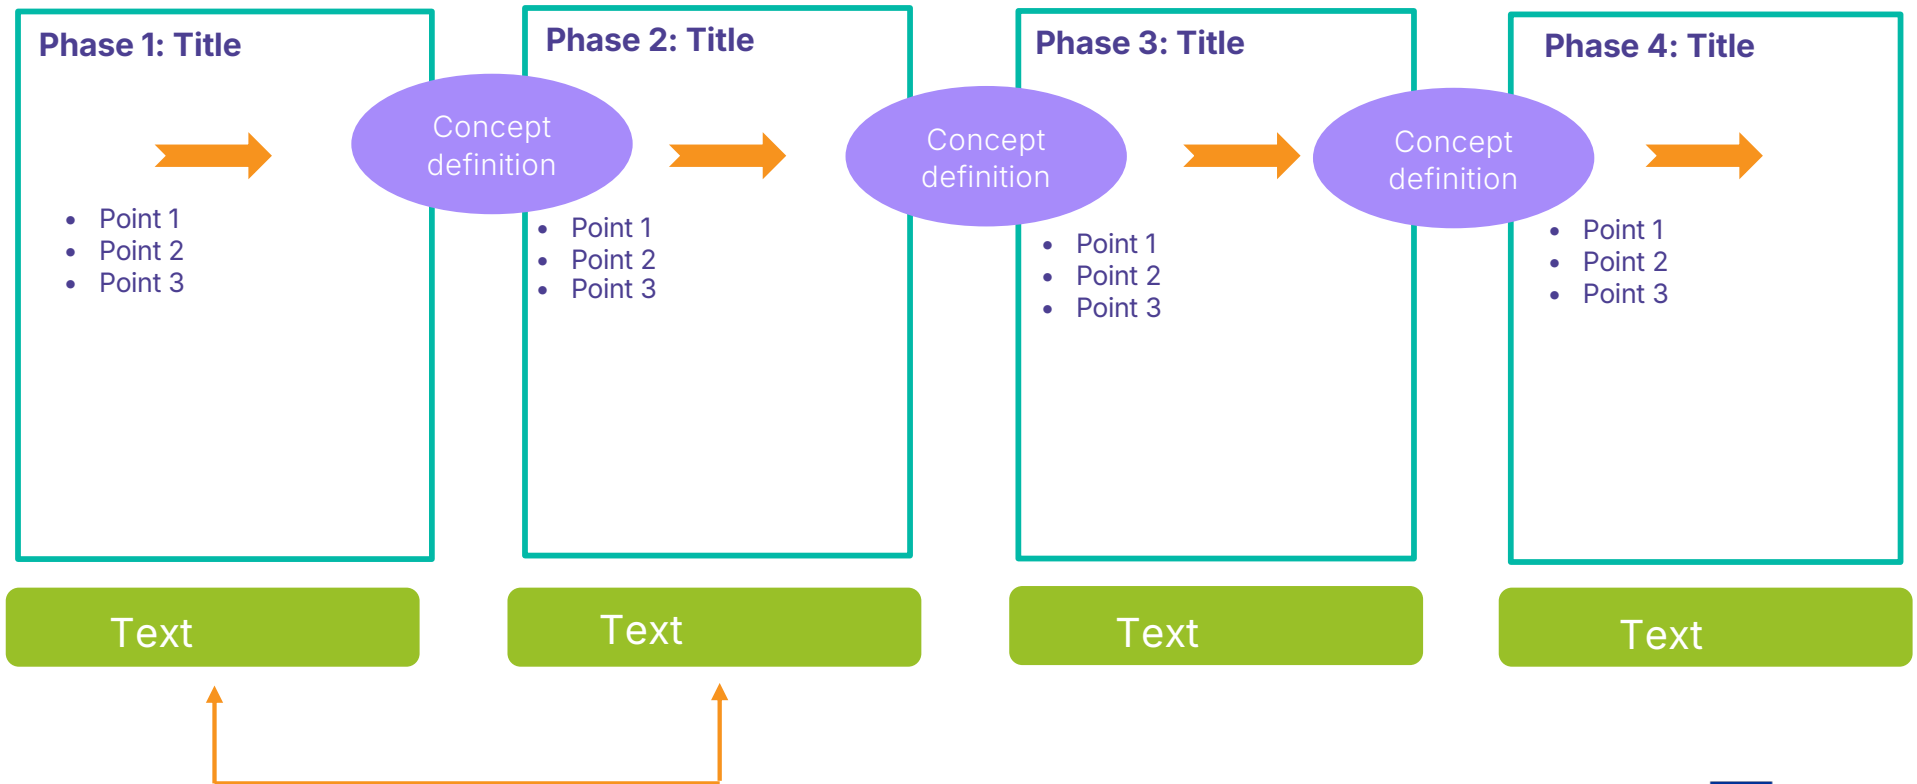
Phase 1: Title

- Point 1
- Point 2
- Point 3

Concept definition

Phase 2: Title

- Point 1
- Point 2
- Point 3

Concept definition

Phase 3: Title

- Point 1
- Point 2
- Point 3

Concept definition

Phase 4: Title

- Point 1
- Point 2
- Point 3

Text

Text

Text

Text